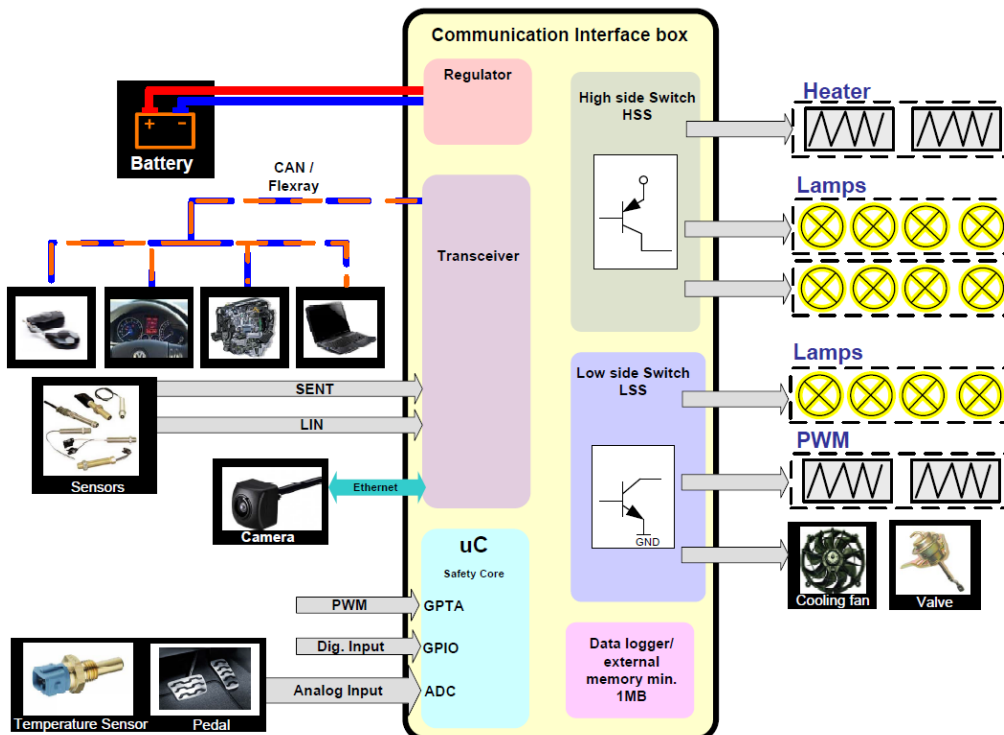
Communication Interface box

Regulator

+ -

Battery

CAN / Flexray

Transceiver

High side Switch HSS

Heater

Lamps

Low side Switch LSS

Lamps

PWM

SENT

LIN

Sensors

Ethernet

Camera

uC

Safety Core

GND

Cooling fan

Valve

PWM

GPTA

Dig. Input

GPIO

Analog Input

ADC

Data logger/ external memory min. 1MB

Temperature Sensor

Pedal